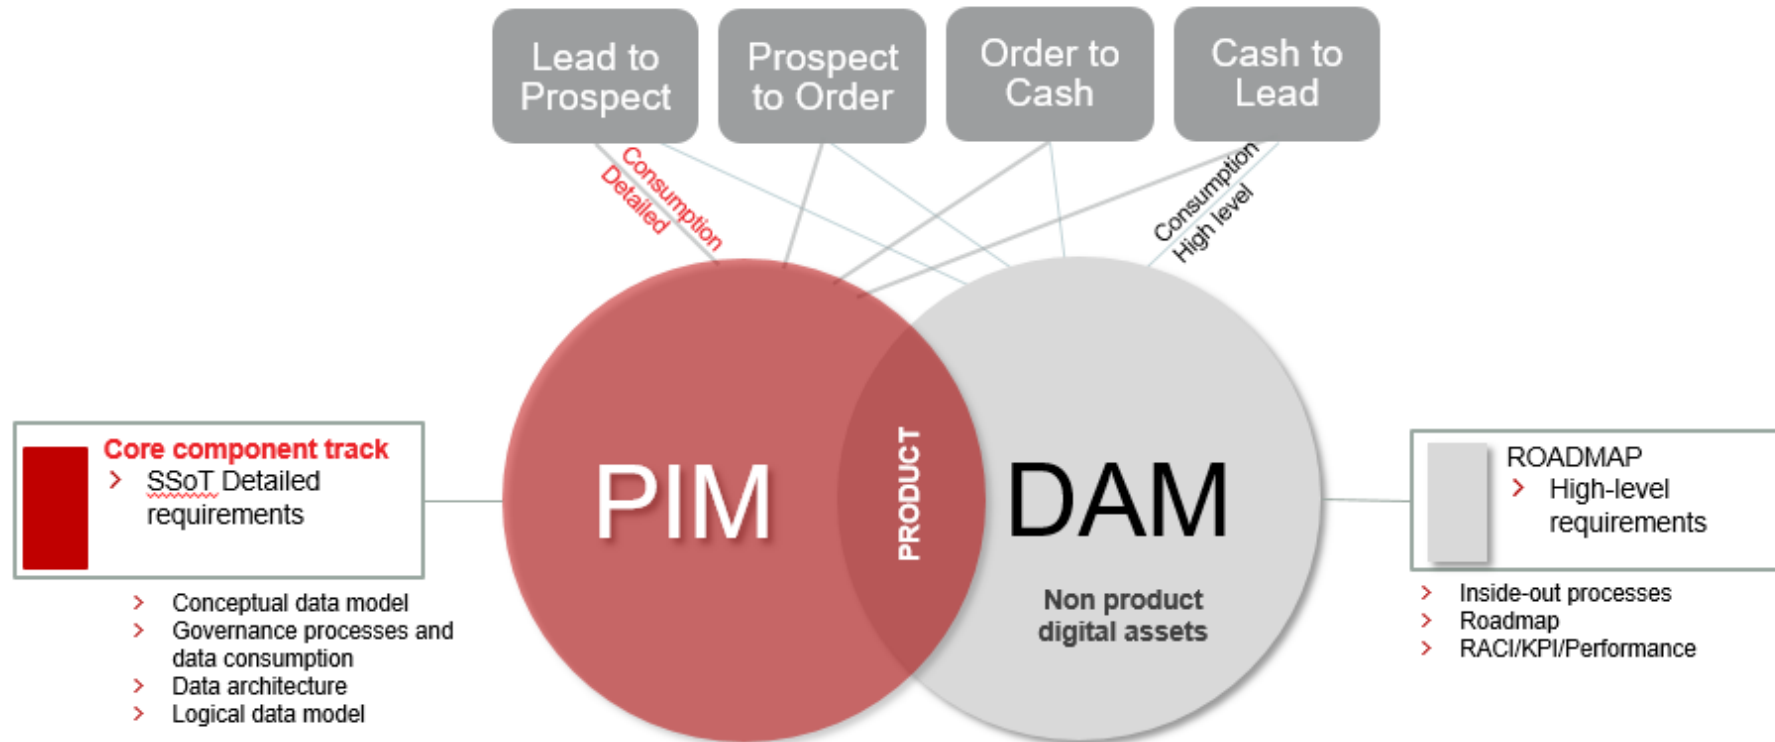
Lead to Prospect

Prospect to Order

Order to Cash

Cash to Lead

Consumption Detailed

Consumption High level

Core component track
› SSoT Detailed requirements

› Conceptual data model
› Governance processes and data consumption
› Data architecture
› Logical data model

PIM

PRODUCT

DAM

Non product digital assets

ROADMAP
› High-level requirements

› Inside-out processes
› Roadmap
› RACI/KPI/Performance